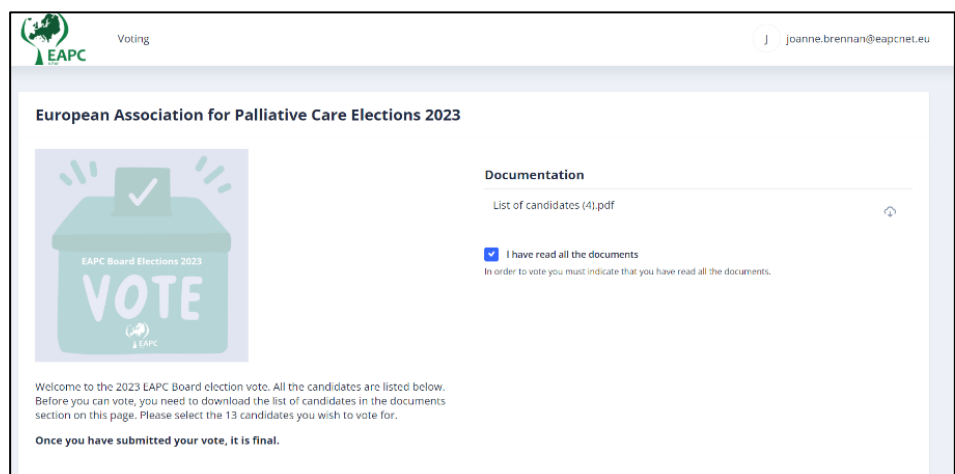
EAPC

Voting

J joanne.brennan@eapcnet.eu

European Association for Palliative Care Elections 2023

EAPC Board Elections 2023

VOTE

EAPC

Documentation

List of candidates (4).pdf

I have read all the documents

In order to vote you must indicate that you have read all the documents.

Welcome to the 2023 EAPC Board election vote. All the candidates are listed below. Before you can vote, you need to download the list of candidates in the documents section on this page. Please select the 13 candidates you wish to vote for.

Once you have submitted your vote, it is final.